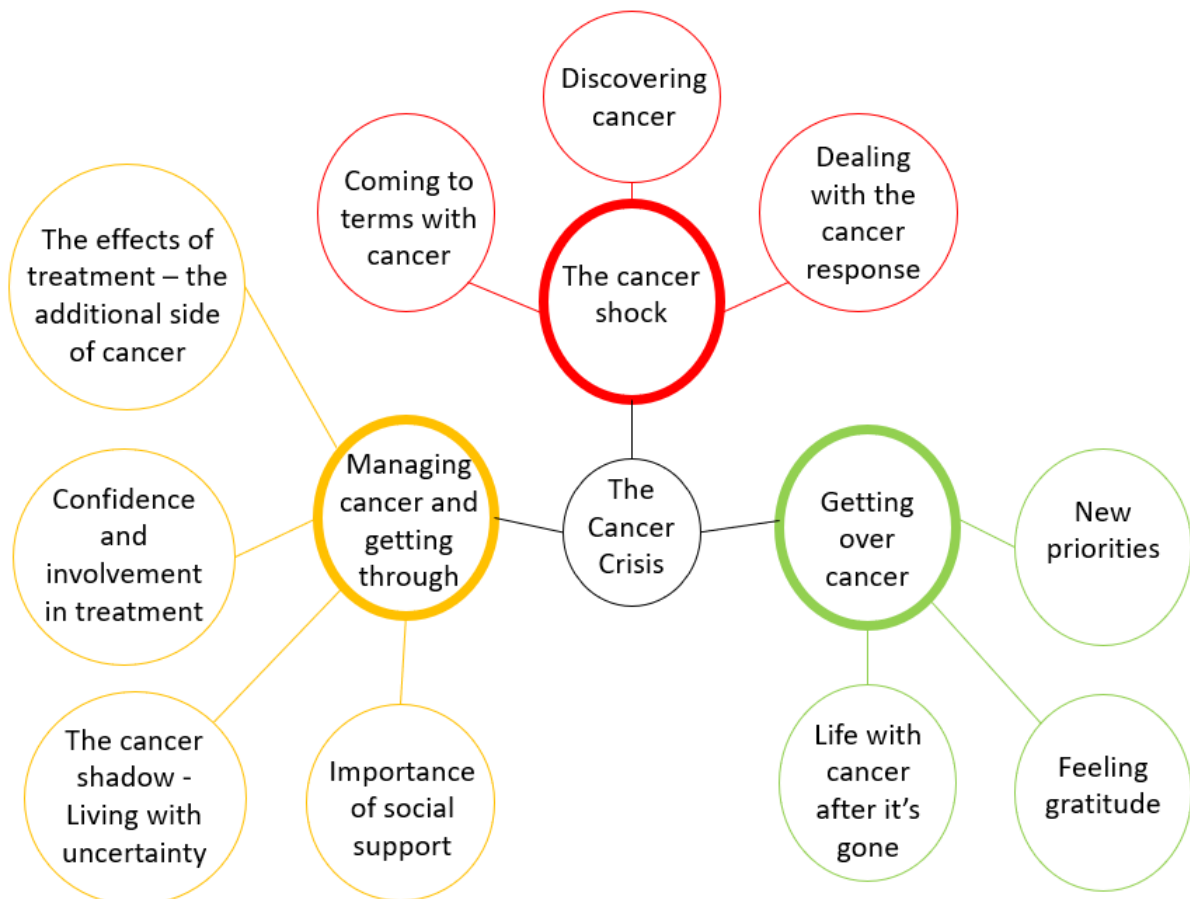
The Cancer Crisis

The cancer shock

Coming to terms with cancer

Discovering cancer

Dealing with the cancer response

Managing cancer and getting through

The effects of treatment – the additional side of cancer

Confidence and involvement in treatment

The cancer shadow - Living with uncertainty

Importance of social support

Getting over cancer

New priorities

Life with cancer after it's gone

Feeling gratitude